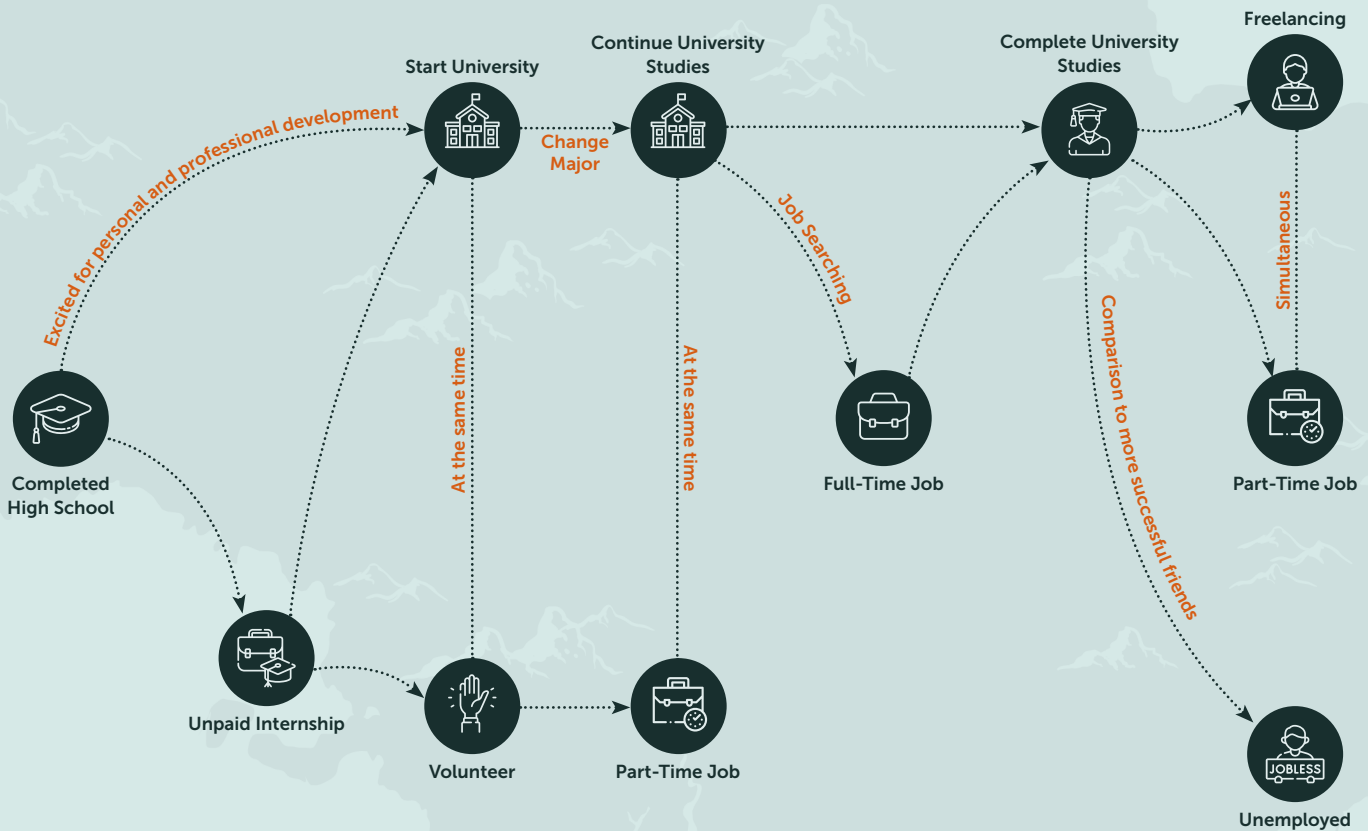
Start University

Continue University Studies

Complete University Studies

Freelancing

Excited for personal and professional development

Change Major

Job Searching

Simultaneous

At the same time

At the same time

Comparison to more successful friends

Completed High School

Full-Time Job

Part-Time Job

Unpaid Internship

Volunteer

Part-Time Job

JOBLESS

Unemployed